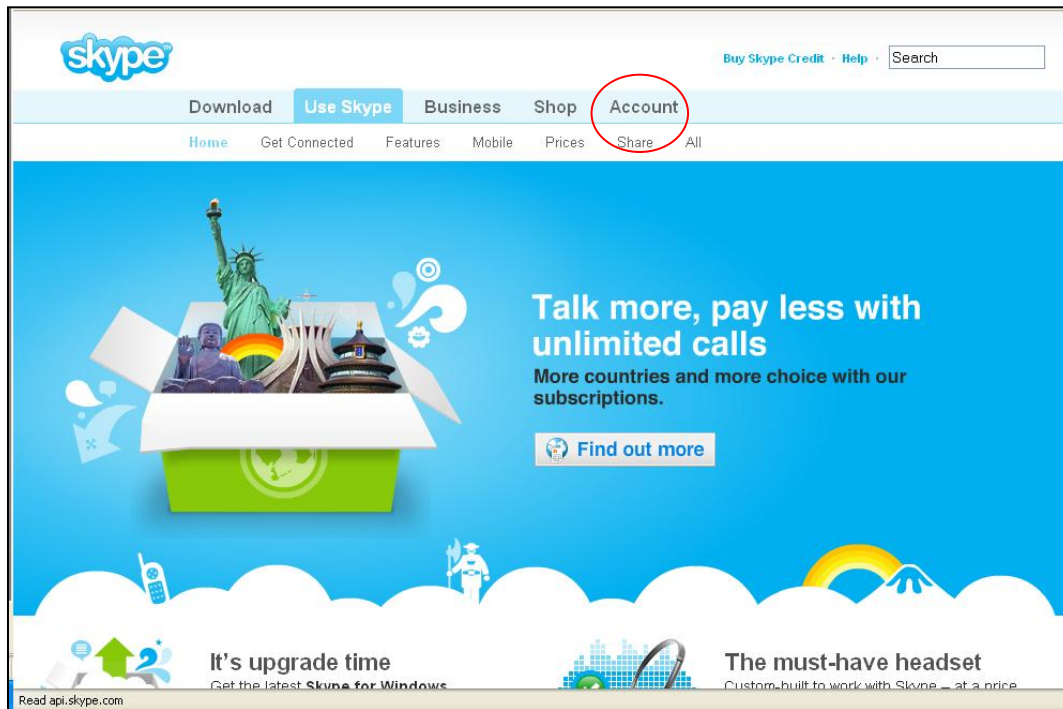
skype

Buy Skype Credit · Help · Search

Download Use Skype Business Shop Account

Home Get Connected Features Mobile Prices Share All

Talk more, pay less with unlimited calls

More countries and more choice with our subscriptions.

Find out more

It's upgrade time

Get the latest Skype for Windows

The must-have headset

Custom-built to work with Skype – at a price

Read api.skype.com